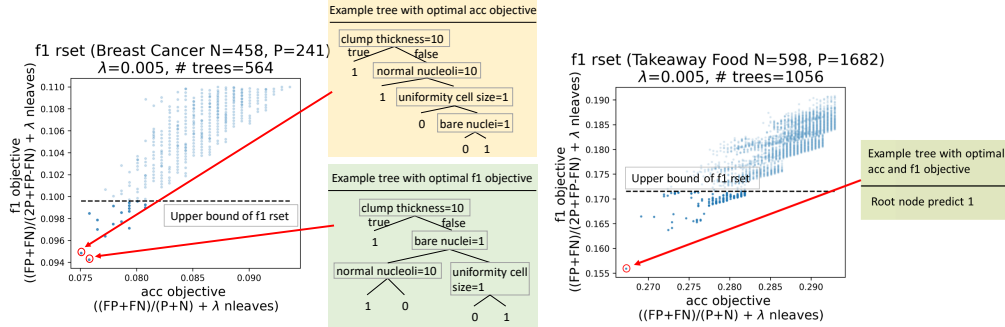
f1 rset (Breast Cancer N=458, P=241)
$\lambda$=0.005, # trees=564

f1 objective
((FP+FN)/(2P+FP-FN) + $\lambda$ nleaves)

0.110
0.108
0.106
0.104
0.102
0.100
0.098
0.096
0.094

Upper bound of f1 rset

0.075
0.080
0.085
0.090

acc objective
((FP+FN)/(P+N) + $\lambda$ nleaves)

Example tree with optimal acc objective

clump thickness=10
true
false
1
normal nucleoli=10
1
uniformity cell size=1
0
bare nuclei=1
0
1

Example tree with optimal f1 objective

clump thickness=10
true
false
1
bare nuclei=1
normal nucleoli=10
uniformity cell size=1
1
0
0
1

f1 rset (Takeaway Food N=598, P=1682)
$\lambda$=0.005, # trees=1056

f1 objective
((FP+FN)/(2P+FP-FN) + $\lambda$ nleaves)

0.190
0.185
0.180
0.175
0.170
0.165
0.160
0.155

Upper bound of f1 rset

0.270
0.275
0.280
0.285
0.290

acc objective
((FP+FN)/(P+N) + $\lambda$ nleaves)

Example tree with optimal acc and f1 objective

Root node predict 1